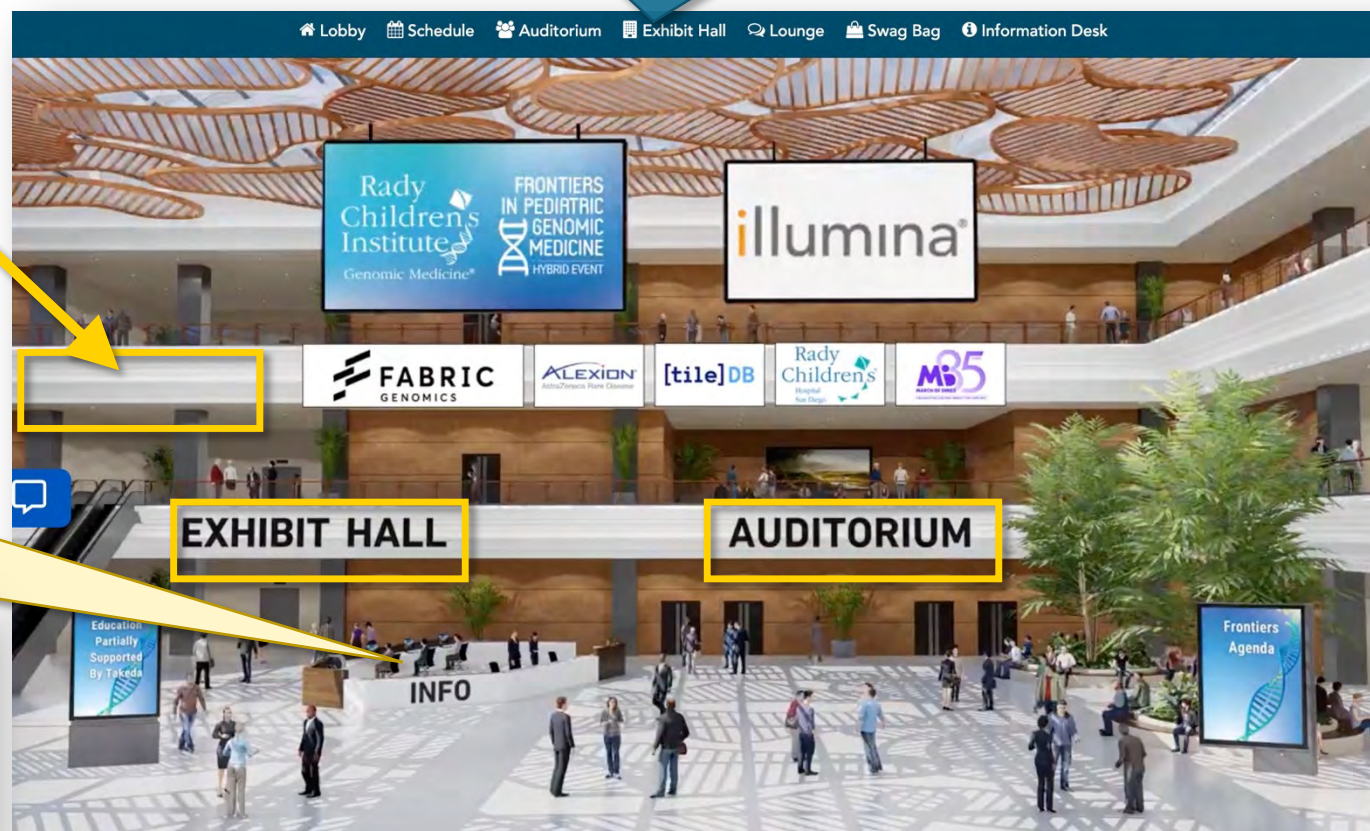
Lobby Schedule Auditorium Exhibit Hall Lounge Swag Bag Information Desk

Rady Children's Institute Genomic Medicine®

FRONTIERS IN PEDIATRIC GENOMIC MEDICINE HYBRID EVENT

illumina®

FABRIC GENOMICS

ALEXION AstraZeneca Rare Disease

[tile]DB

Rady Children's Hospital San Diego

MD 85 MARCH OF DIMES

EXHIBIT HALL

AUDITORIUM

Education Partially Supported By Takeda

INFO

Frontiers Agenda